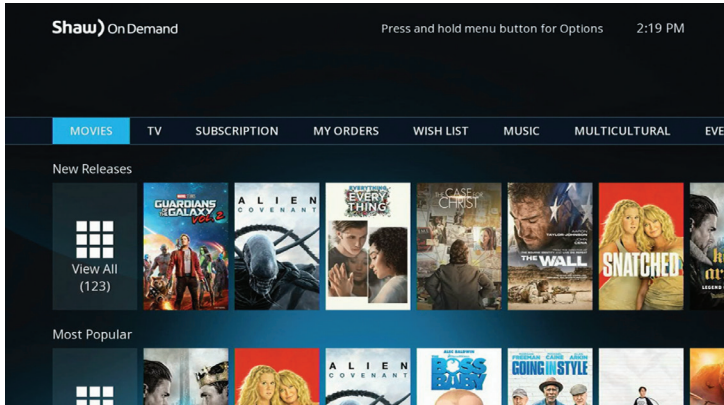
Shaw) On Demand

Press and hold menu button for Options

2:19 PM

MOVIES TV SUBSCRIPTION MY ORDERS WISH LIST MUSIC MULTICULTURAL EVE

New Releases

View All (123)

GUARDIANS OF THE GALAXY VOL. 2

ALIEN COVENANT

EVERYTHING, EVERYTHING

THE CASE FOR CHRIST

AARON TAYLOR-JOHNSON JOHN CENA THE WALL

SNATCHED

Most Popular

ALIEN COVENANT

BOSS BABY

FREEMAN CAINE ARKIN GOING IN STYLE